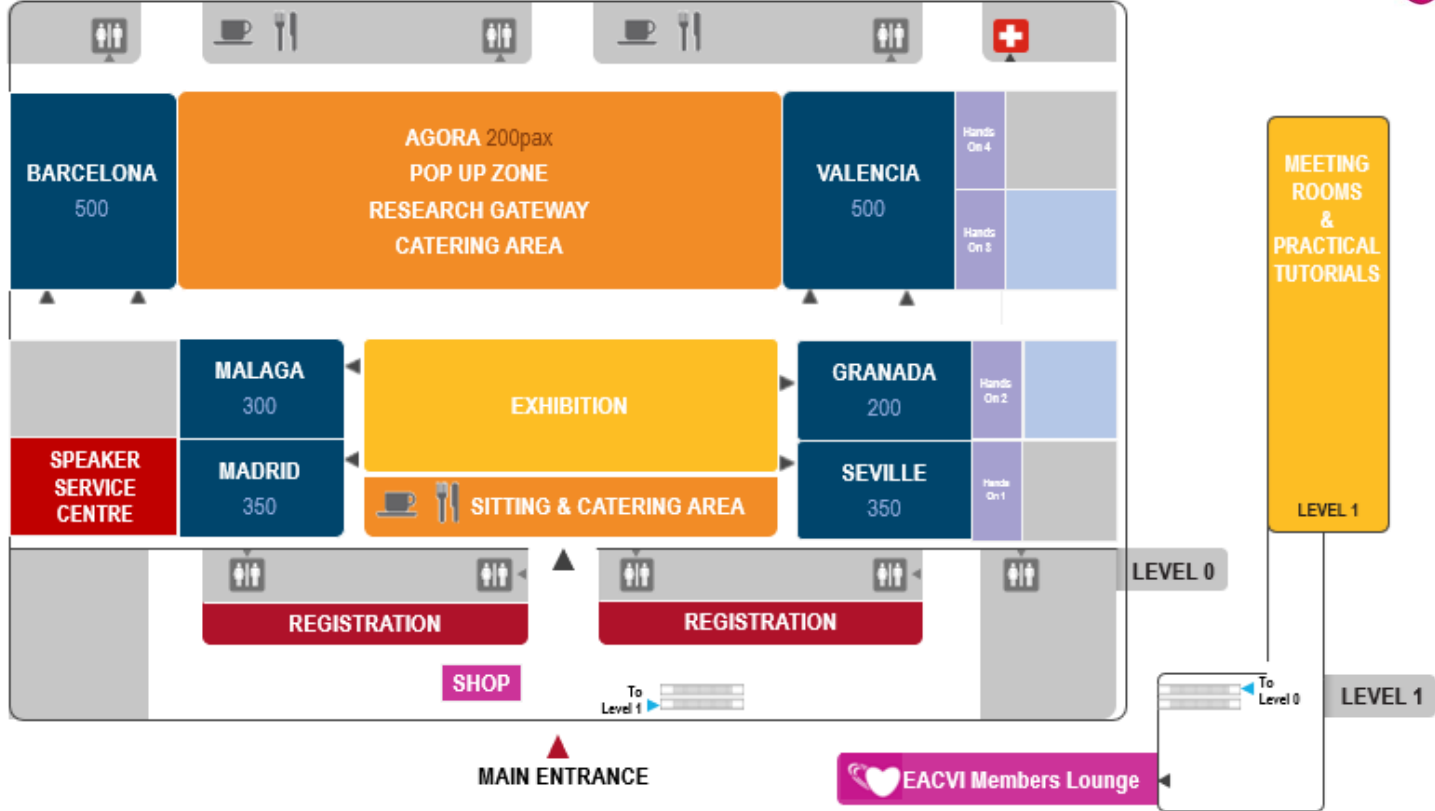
BARCELONA
500

AGORA 200pax
POP UP ZONE
RESEARCH GATEWAY
CATERING AREA

VALENCIA
500

Hands On 4

Hands On 3

MEETING ROOMS & PRACTICAL TUTORIALS

LEVEL 1

MALAGA
300

EXHIBITION

GRANADA
200

Hands On 2

SPEAKER SERVICE CENTRE

MADRID
350

SITTING & CATERING AREA

SEVILLE
350

Hands On 1

LEVEL 0

REGISTRATION

REGISTRATION

SHOP

To Level 1

To Level 0

LEVEL 1

MAIN ENTRANCE

EACVI Members Lounge